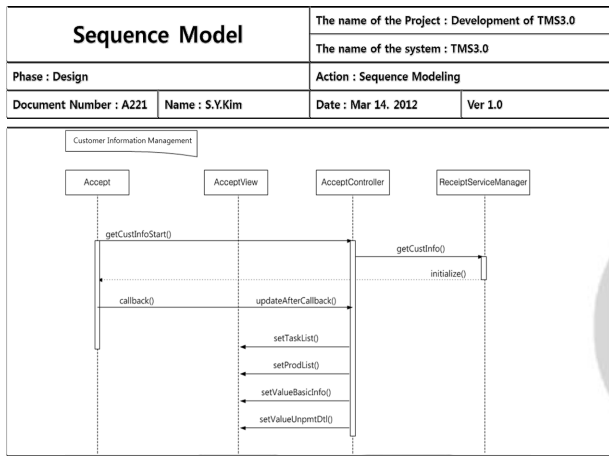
| Sequence Model | | The name of the Project : Development of TMS3.0 | |
|---|---|---|---|
| | | The name of the system : TMS3.0 | |
| Phase : Design | | Action : Sequence Modeling | |
| Document Number : A221 | Name : S.Y.Kim | Date : Mar 14. 2012 | Ver 1.0 |

Customer Information Management

Accept

AcceptView

AcceptController

ReceiptServiceManager

getCustInfoStart()

getCustInfo()

initialize()

callback()

updateAfterCallback()

setTaskList()

setProdList()

setValueBasicInfo()

setValueUnpmtDtl()